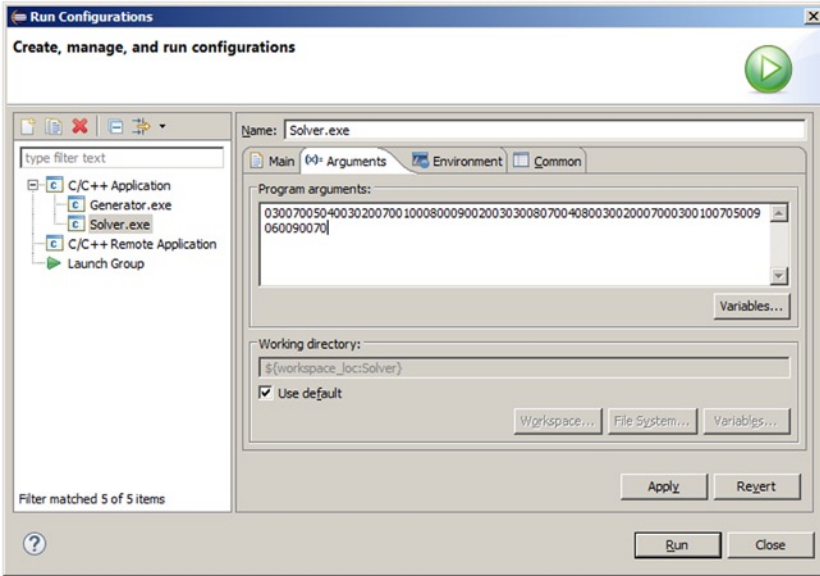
Run Configurations

Create, manage, and run configurations

type filter text

C/C++ Application
Generator.exe
Solver.exe
C/C++ Remote Application
Launch Group

Filter matched 5 of 5 items

Name: Solver.exe

Main
(x)= Arguments
Environment
Common

Program arguments:

030070050400302007001000800090020030300807004080030020007000300100705009060090070

Variables...

Working directory:

${workspace_loc:Solver}

Use default

Workspace...
File System...
Variables...

Apply
Revert

Run
Close